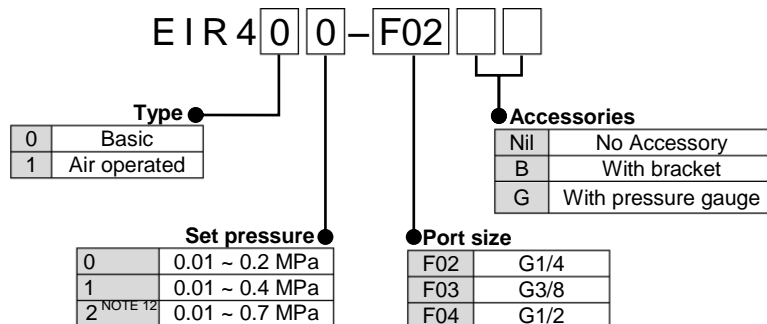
E I R 4 0 0 – F02

Type

| 0 | Basic |
|---|---|
| 1 | Air operated |

Accessories

| Nil | No Accessory |
|---|---|
| B | With bracket |
| G | With pressure gauge |

Set pressure

| 0 | 0.01 ~ 0.2 MPa |
|---|---|
| 1 | 0.01 ~ 0.4 MPa |
| 2 NOTE 12 | 0.01 ~ 0.7 MPa |

Port size

| F02 | G1/4 |
|---|---|
| F03 | G3/8 |
| F04 | G1/2 |